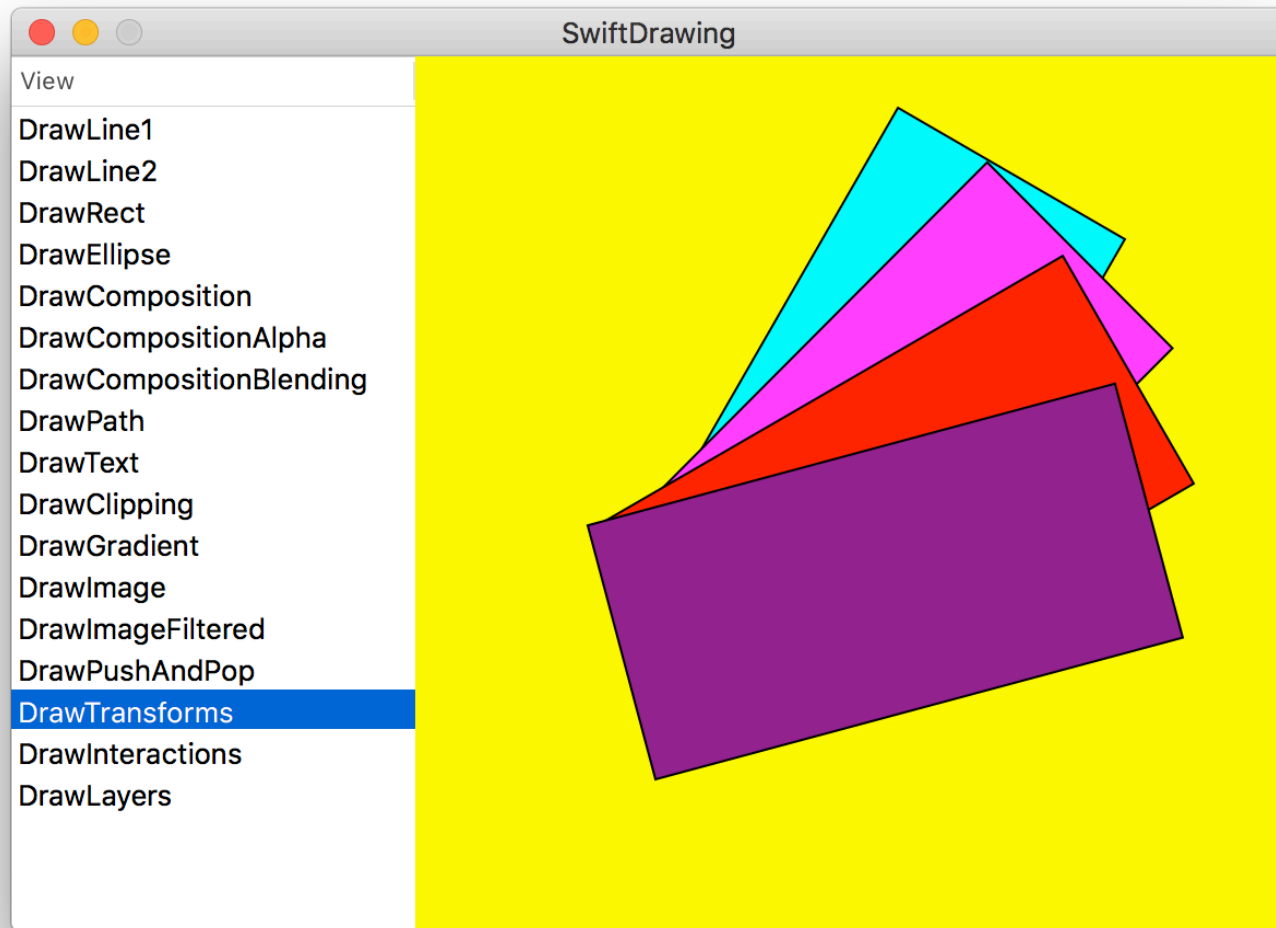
SwiftDrawing

View

DrawLine1
DrawLine2
DrawRect
DrawEllipse
DrawComposition
DrawCompositionAlpha
DrawCompositionBlending
DrawPath
DrawText
DrawClipping
DrawGradient
DrawImage
DrawImageFiltered
DrawPushAndPop
DrawTransforms
DrawInteractions
DrawLayers